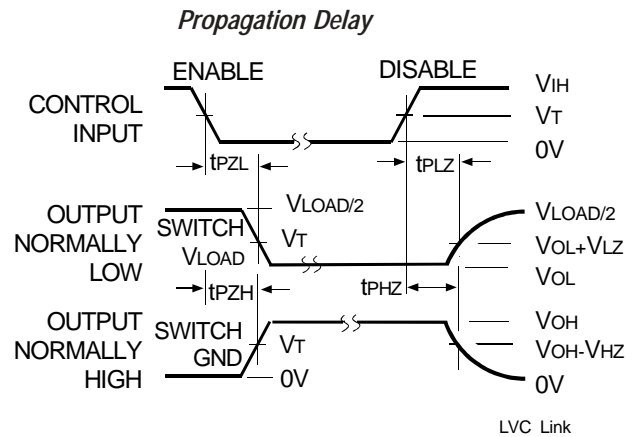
Propagation Delay

ENABLE

DISABLE

CONTROL INPUT

$V_{IH}$

$V_T$

0V

$t_{PZL}$

$t_{PLZ}$

OUTPUT NORMALLY LOW

SWITCH $V_{LOAD}$

$V_{LOAD/2}$

$V_T$

$V_{LOAD/2}$

$V_{OL}+V_{LZ}$

$V_{OL}$

$t_{PZH}$

$t_{PHZ}$

OUTPUT NORMALLY HIGH

SWITCH GND

$V_T$

0V

$V_{OH}$

$V_{OH}-V_{HZ}$

0V

LVC Link